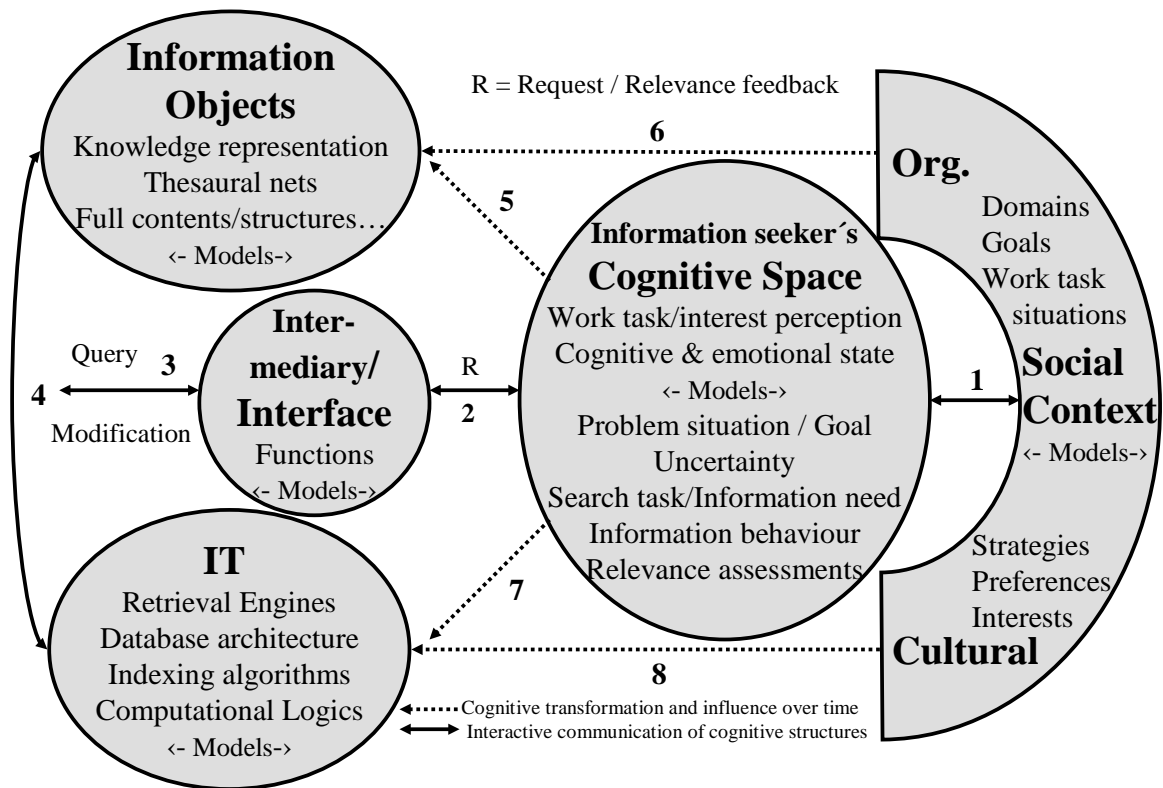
Information Objects
Knowledge representation
Thesaural nets
Full contents/structures…
‹- Models-›

R = Request / Relevance feedback

6

5

Org.
Domains
Goals
Work task situations

Information seeker´s
Cognitive Space
Work task/interest perception
Cognitive & emotional state
‹- Models-›
Problem situation / Goal
Uncertainty
Search task/Information need
Information behaviour
Relevance assessments

Query
3
4
Modification

Inter-mediary/
Interface
Functions
‹- Models-›

R
2

1

Social Context
‹- Models-›

Strategies
Preferences
Interests

Cultural

IT
Retrieval Engines
Database architecture
Indexing algorithms
Computational Logics
‹- Models-›

7

8

Cognitive transformation and influence over time
Interactive communication of cognitive structures